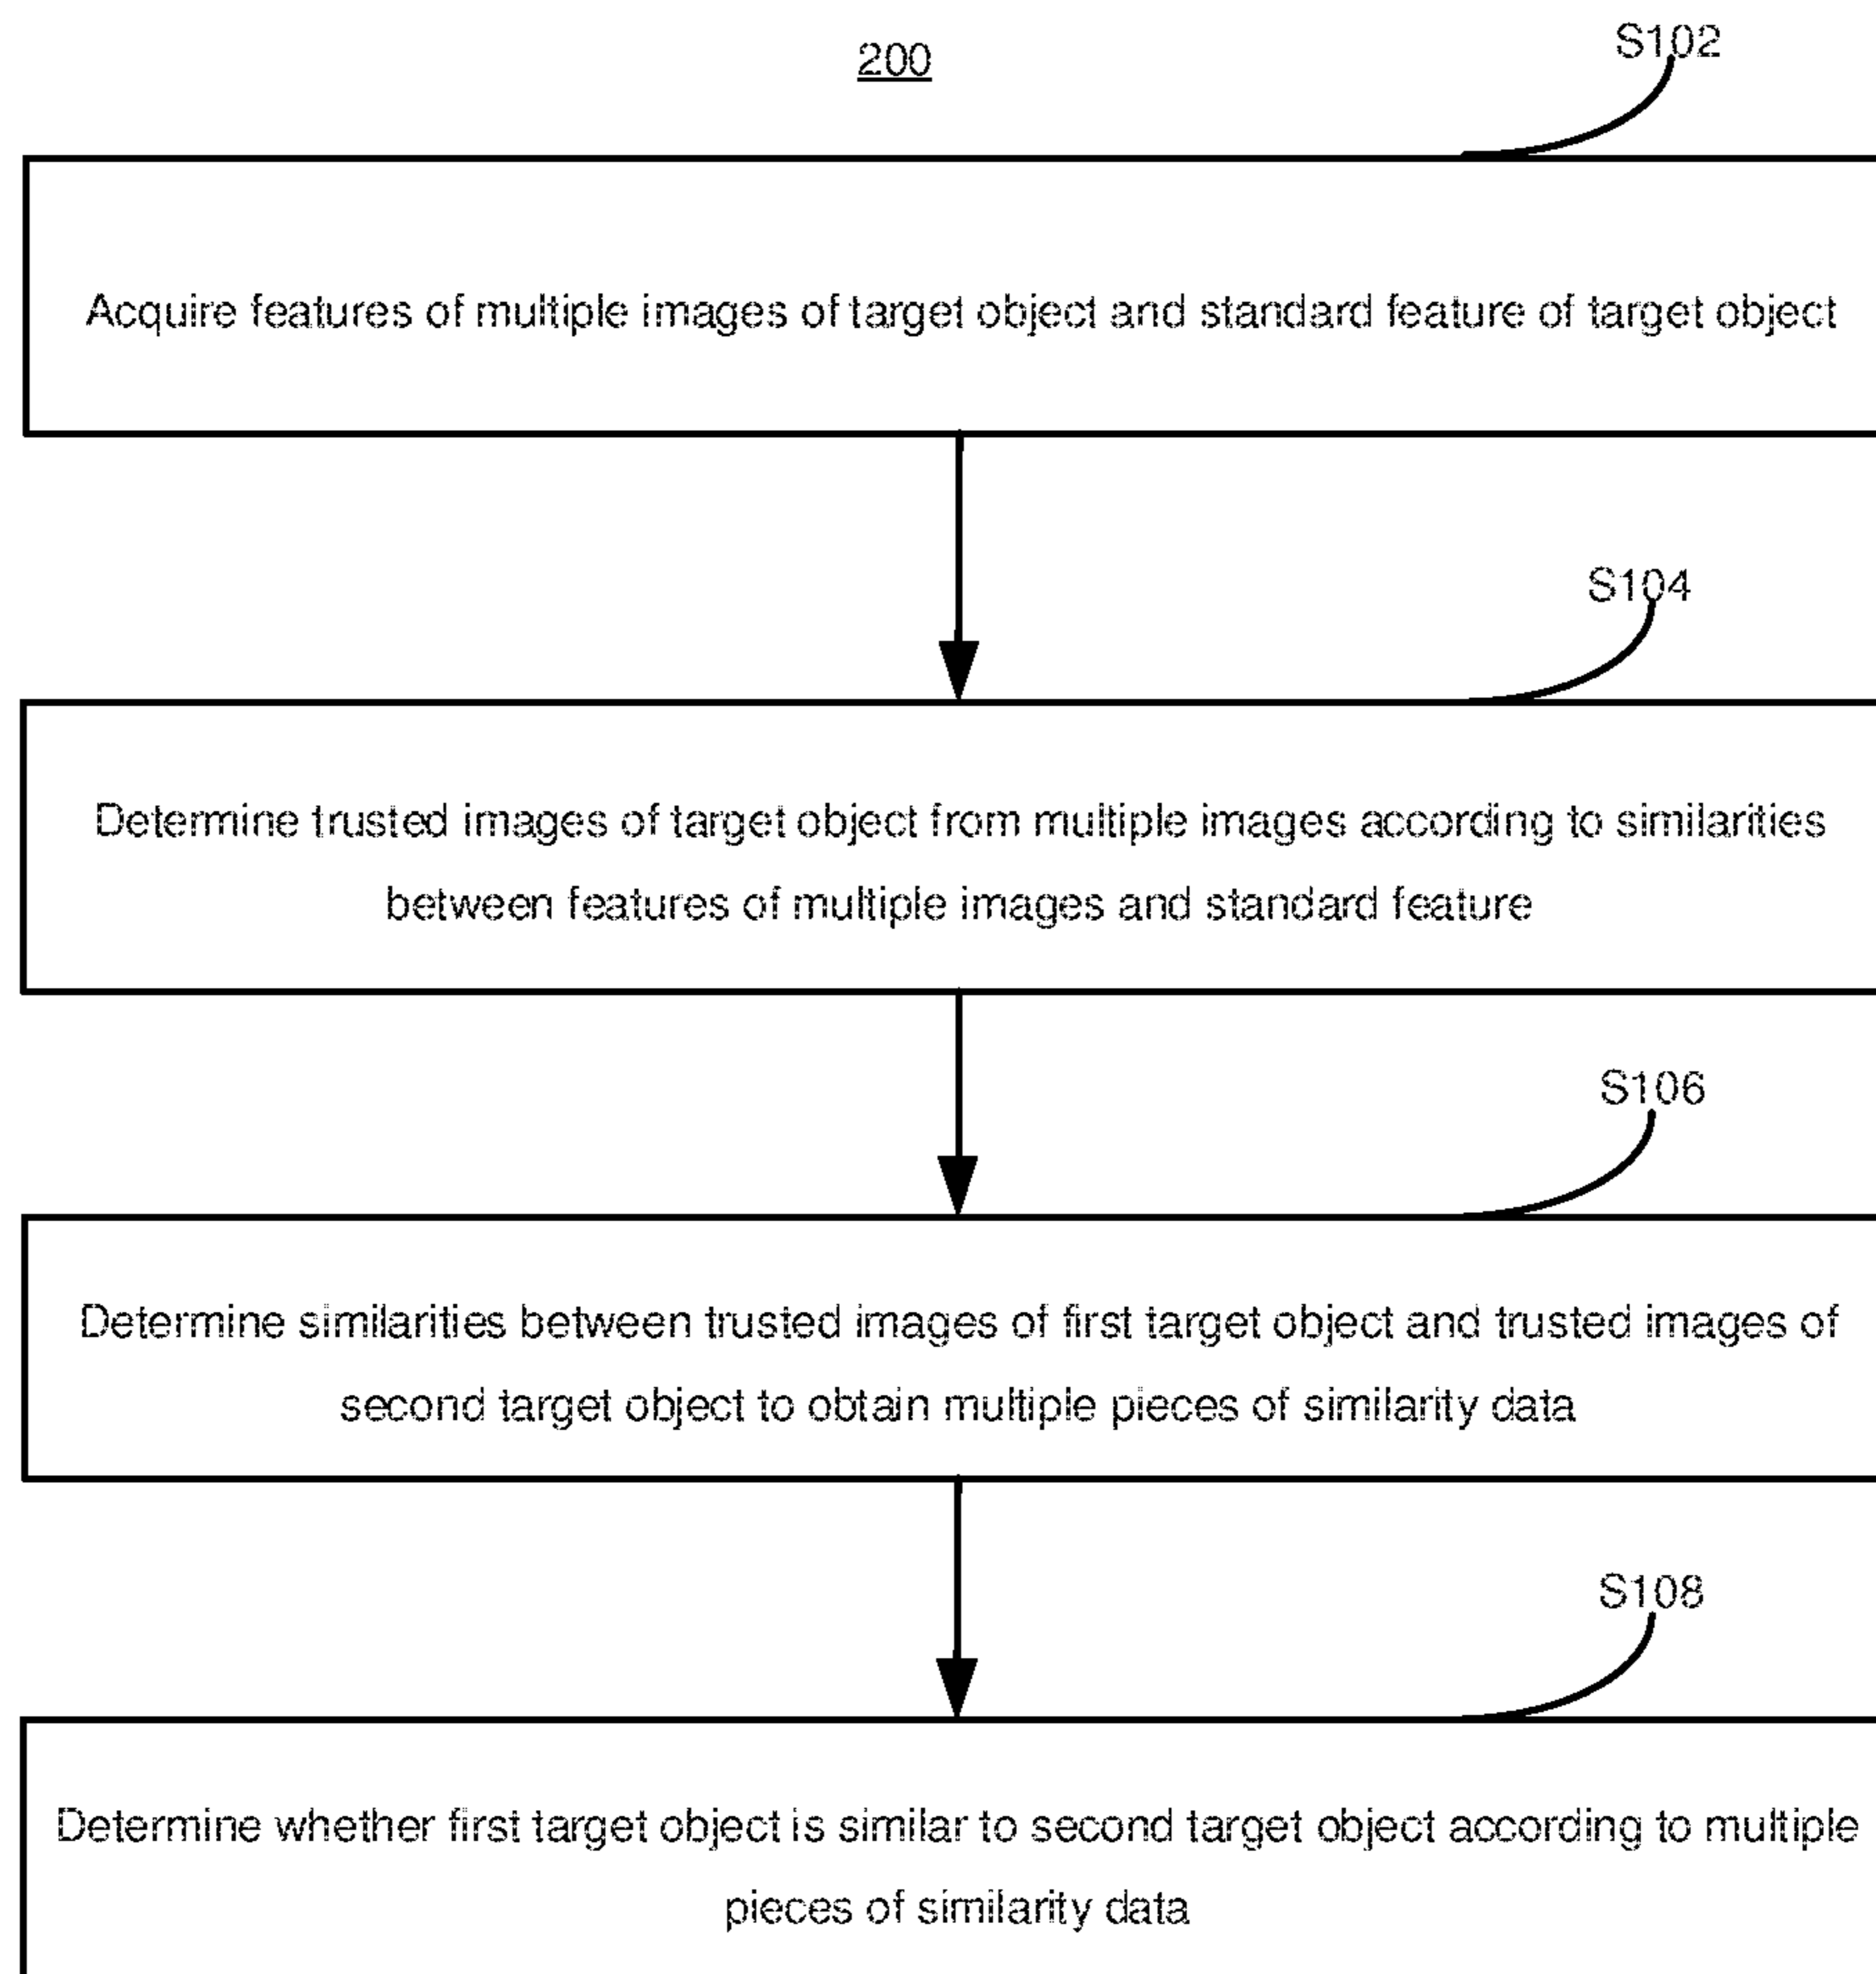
200

S102

Acquire features of multiple images of target object and standard feature of target object

S104

Determine trusted images of target object from multiple images according to similarities between features of multiple images and standard feature

S106

Determine similarities between trusted images of first target object and trusted images of second target object to obtain multiple pieces of similarity data

S108

Determine whether first target object is similar to second target object according to multiple pieces of similarity data